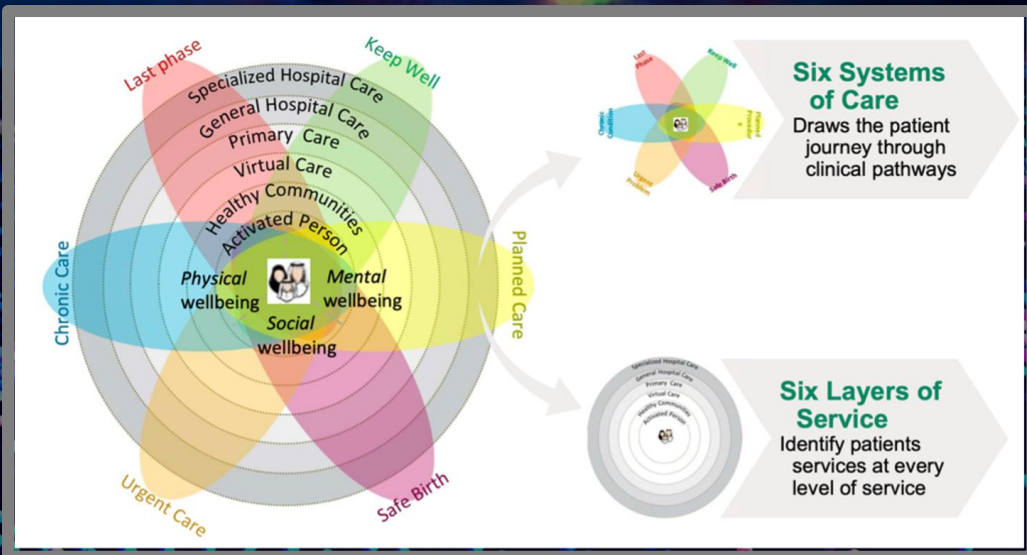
Last phase

Keep Well

Specialized Hospital Care

General Hospital Care

Primary Care

Virtual Care

Healthy Communities

Activated Person

Chronic Care

Planned Care

Physical wellbeing

Mental wellbeing

Social wellbeing

Urgent Care

Safe Birth

Last Phase

Keep Well

Chronic Condition

Planned Procedure

Urgent Problem

Safe Birth

Six Systems of Care

Draws the patient journey through clinical pathways

Specialized Hospital Care

General Hospital Care

Primary Care

Virtual Care

Healthy Communities

Activated Person

Six Layers of Service

Identify patients services at every level of service